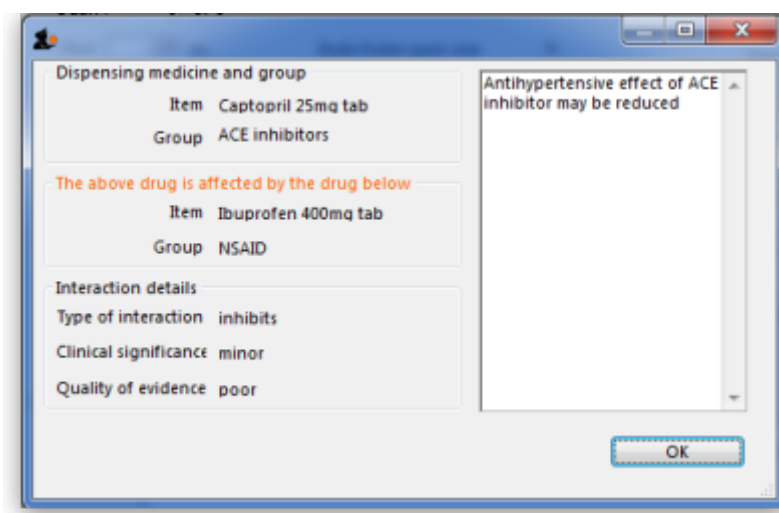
Dispensing medicine and group

Item Captopril 25mg tab

Group ACE inhibitors

The above drug is affected by the drug below

Item Ibuprofen 400mg tab

Group NSAID

Interaction details

Type of interaction inhibits

Clinical significance minor

Quality of evidence poor

Antihypertensive effect of ACE inhibitor may be reduced

OK